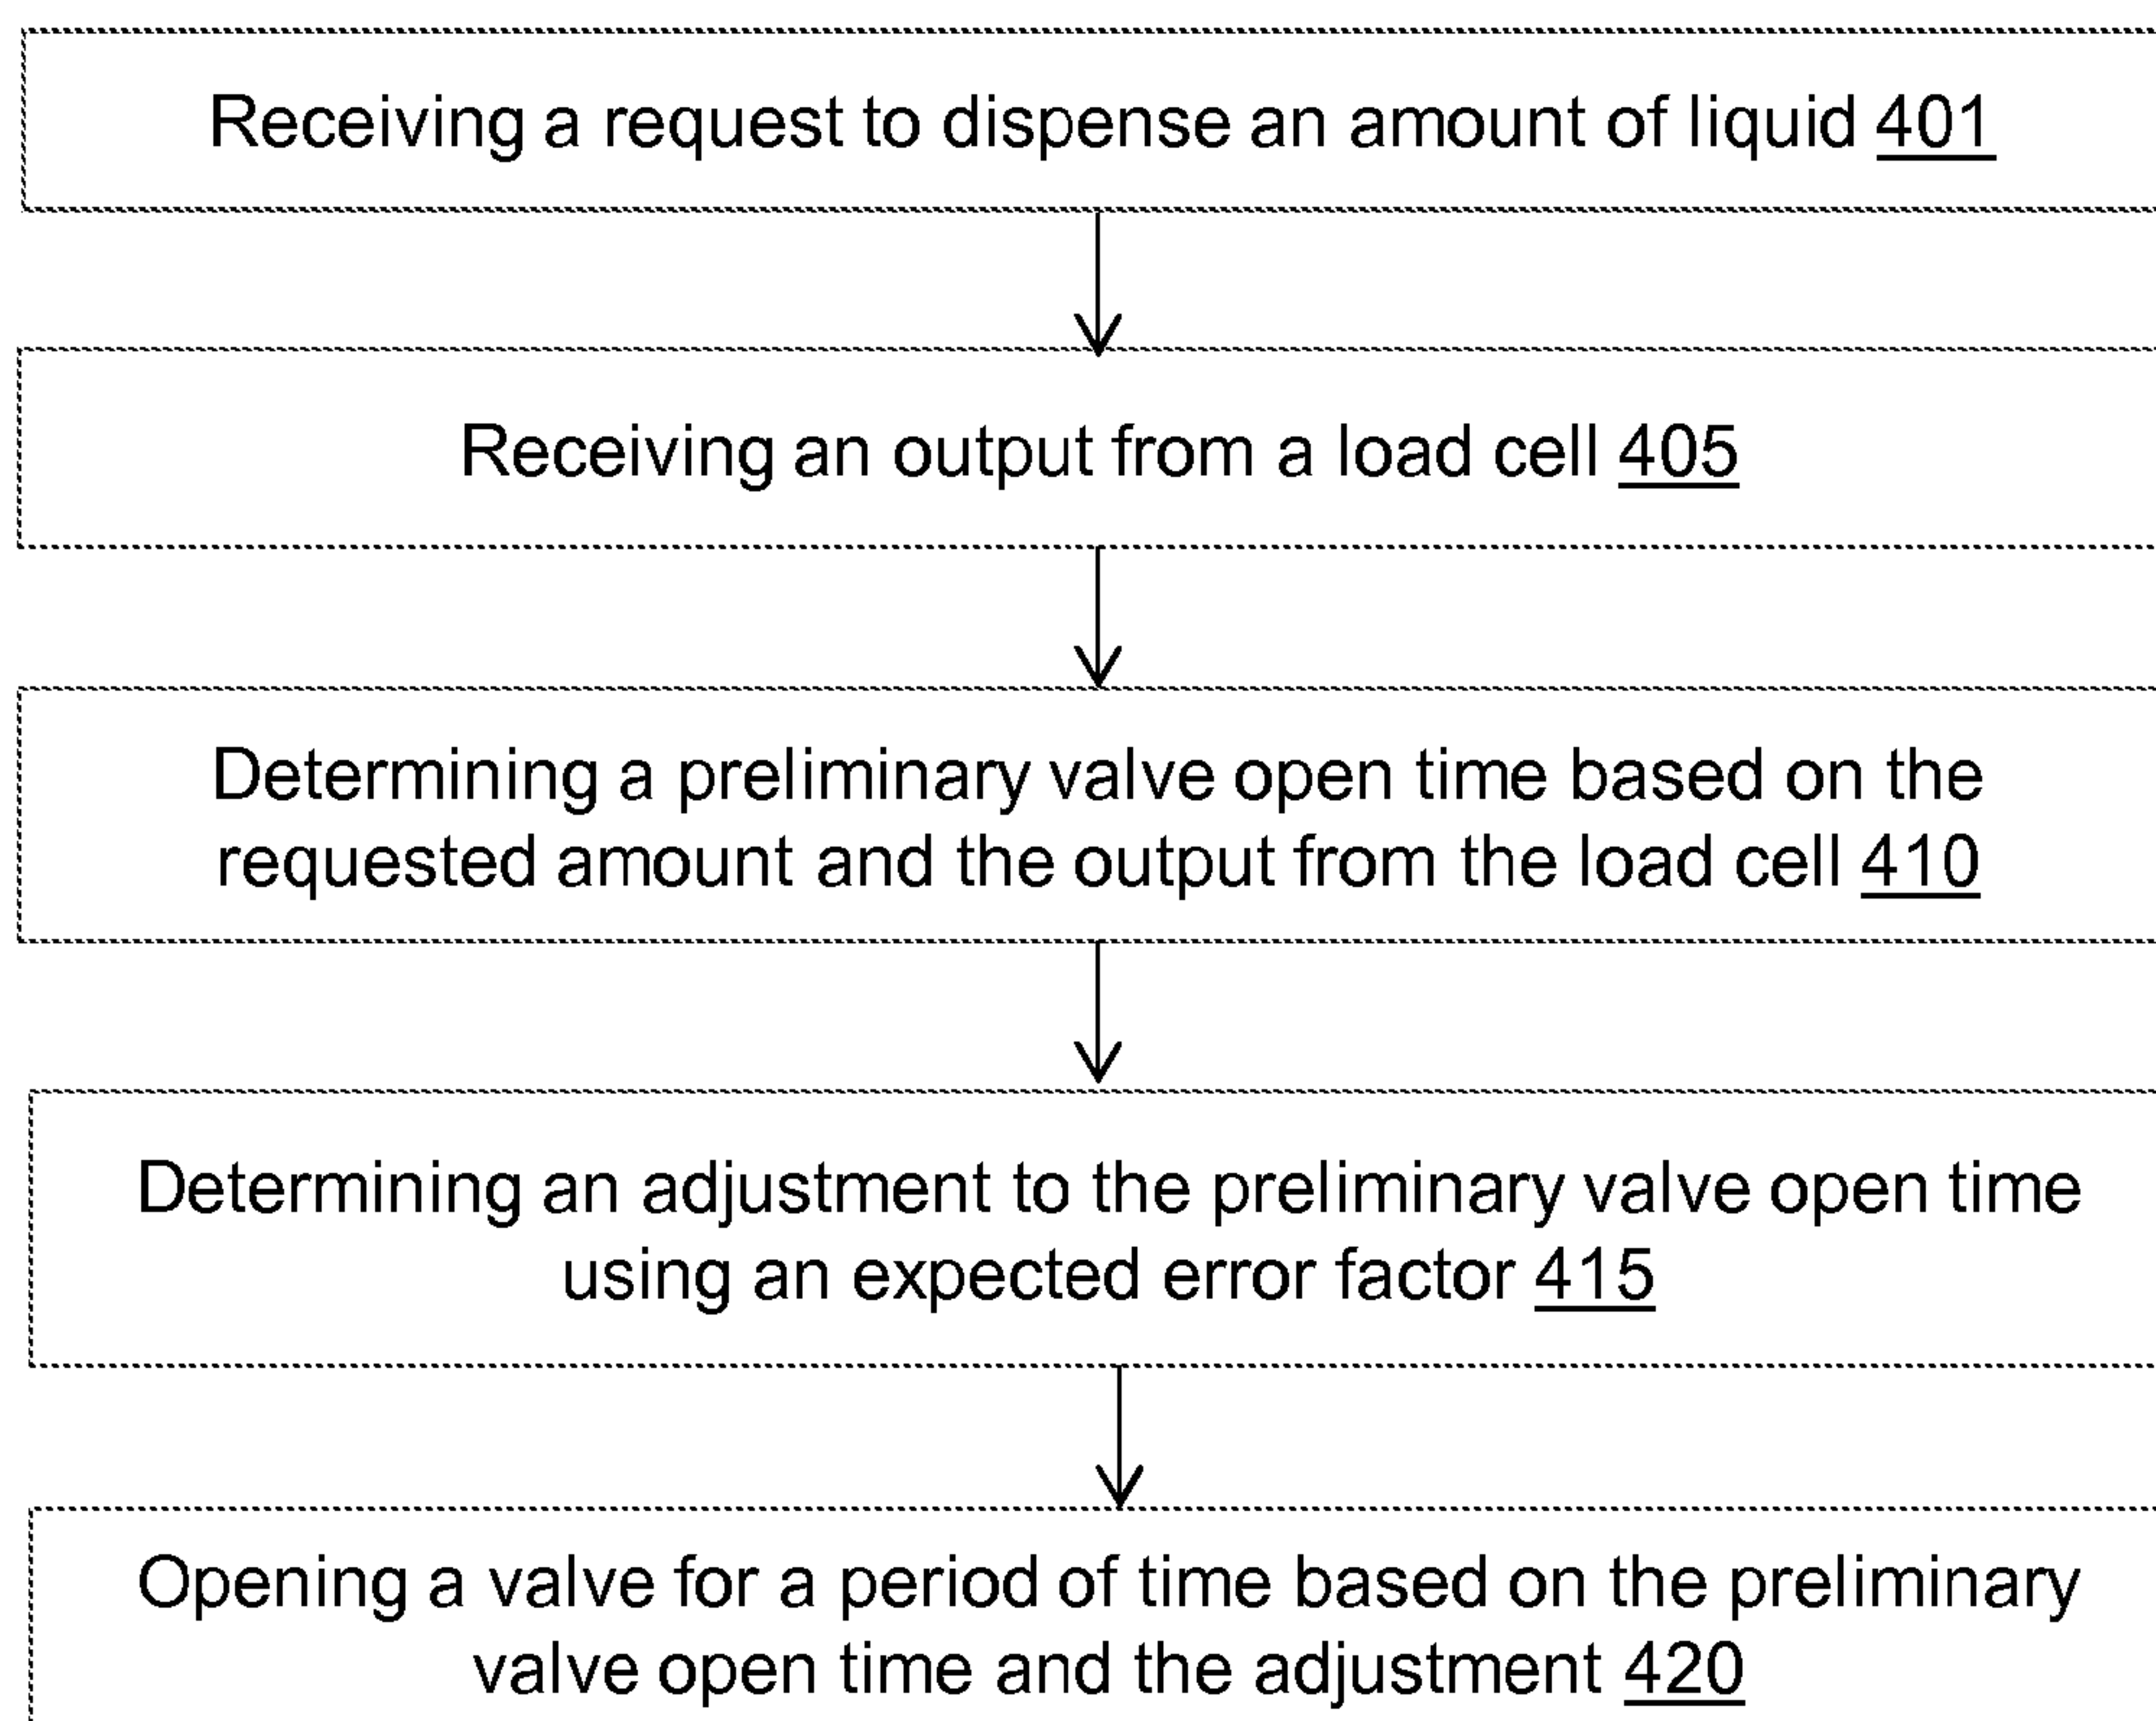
Receiving a request to dispense an amount of liquid 401

Receiving an output from a load cell 405

Determining a preliminary valve open time based on the requested amount and the output from the load cell 410

Determining an adjustment to the preliminary valve open time using an expected error factor 415

Opening a valve for a period of time based on the preliminary valve open time and the adjustment 420